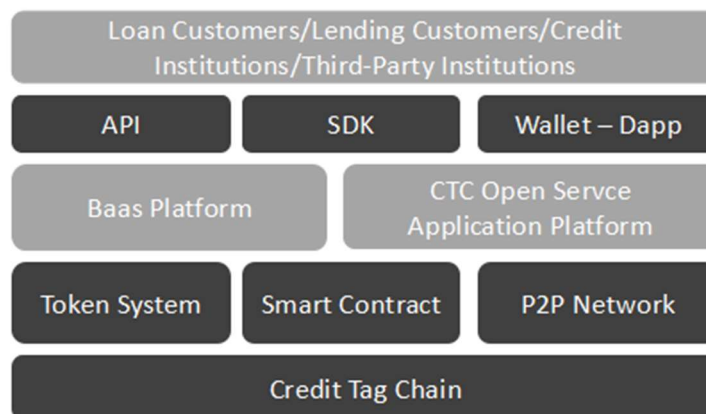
Loan Customers/Lending Customers/Credit Institutions/Third-Party Institutions

API

SDK

Wallet – Dapp

Baas Platform

CTC Open Servce Application Platform

Token System

Smart Contract

P2P Network

Credit Tag Chain